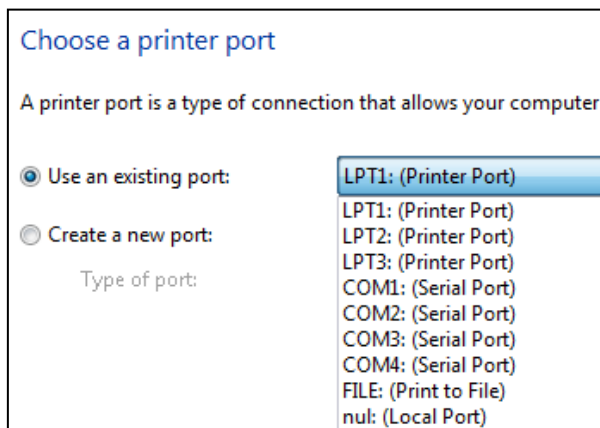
Choose a printer port

A printer port is a type of connection that allows your computer

Use an existing port:

LPT1: (Printer Port)

LPT1: (Printer Port)
LPT2: (Printer Port)
LPT3: (Printer Port)
COM1: (Serial Port)
COM2: (Serial Port)
COM3: (Serial Port)
COM4: (Serial Port)
FILE: (Print to File)
nul: (Local Port)

Create a new port:

Type of port: